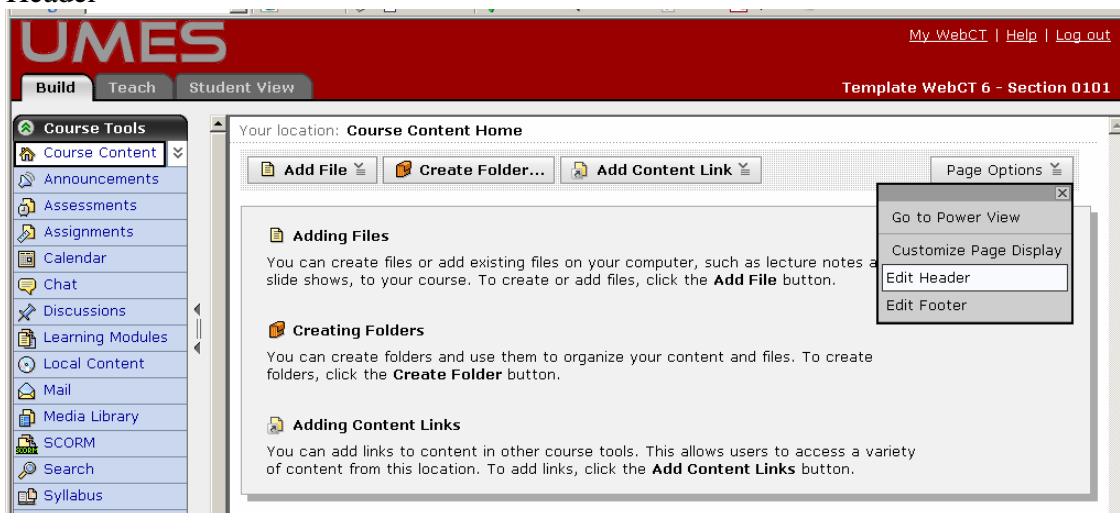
Header

UMES

My WebCT | Help | Log out

Build Teach Student View

Template WebCT 6 - Section 0101

Course Tools
Course Content
Announcements
Assessments
Assignments
Calendar
Chat
Discussions
Learning Modules
Local Content
Mail
Media Library
SCORM
Search
Syllabus

Your location: Course Content Home

Add File Create Folder... Add Content Link Page Options

Go to Power View
Customize Page Display
Edit Header
Edit Footer

Adding Files

You can create files or add existing files on your computer, such as lecture notes a slide shows, to your course. To create or add files, click the **Add File** button.

Creating Folders

You can create folders and use them to organize your content and files. To create folders, click the **Create Folder** button.

Adding Content Links

You can add links to content in other course tools. This allows users to access a variety of content from this location. To add links, click the **Add Content Links** button.